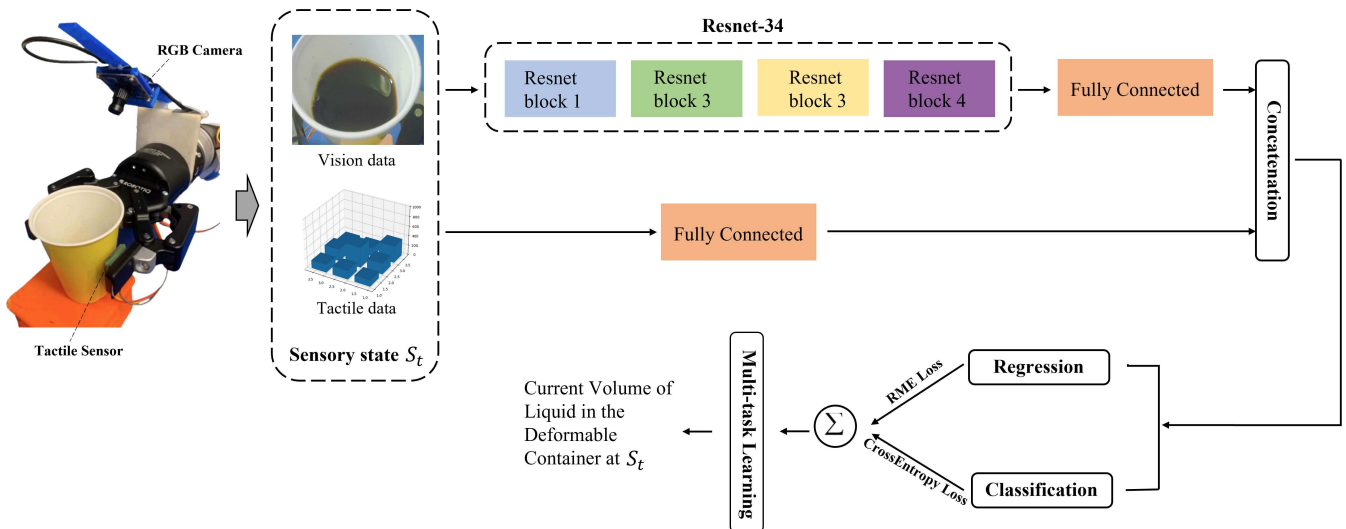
RGB Camera

Tactile Sensor

Vision data

Tactile data

Sensory state $S_t$

Resnet-34

Resnet block 1

Resnet block 3

Resnet block 3

Resnet block 4

Fully Connected

Fully Connected

Concatenation

Regression

Classification

RME Loss

CrossEntropy Loss

$\sum$

Multi-task Learning

Current Volume of Liquid in the Deformable Container at $S_t$